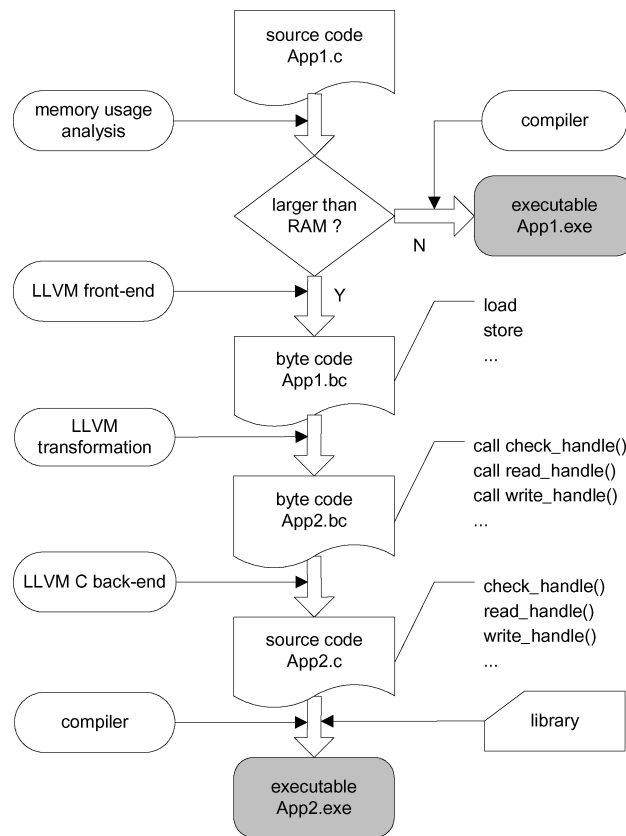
source code
App1.c

memory usage
analysis

compiler

larger than
RAM ?

N

executable
App1.exe

LLVM front-end

Y

load
store
...

byte code
App1.bc

LLVM
transformation

call check_handle()
call read_handle()
call write_handle()
...

byte code
App2.bc

LLVM C back-end

check_handle()
read_handle()
write_handle()
...

source code
App2.c

compiler

library

executable
App2.exe